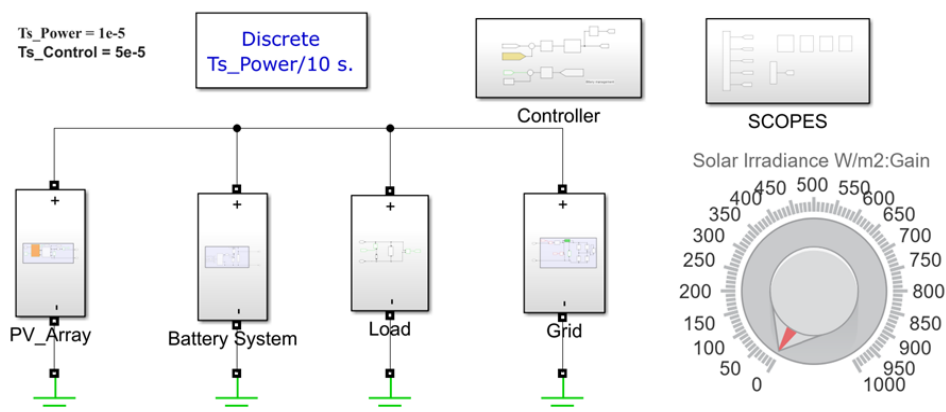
Ts_Power = 1e-5
Ts_Control = 5e-5

Discrete
Ts_Power/10 s.

Controller

SCOPES

Solar Irradiance W/m2:Gain

0
50
100
150
200
250
300
350
400
450
500
550
600
650
700
750
800
850
900
950
1000

+
-
PV_Array

+
-
Battery System

+
-
Load

+
-
Grid